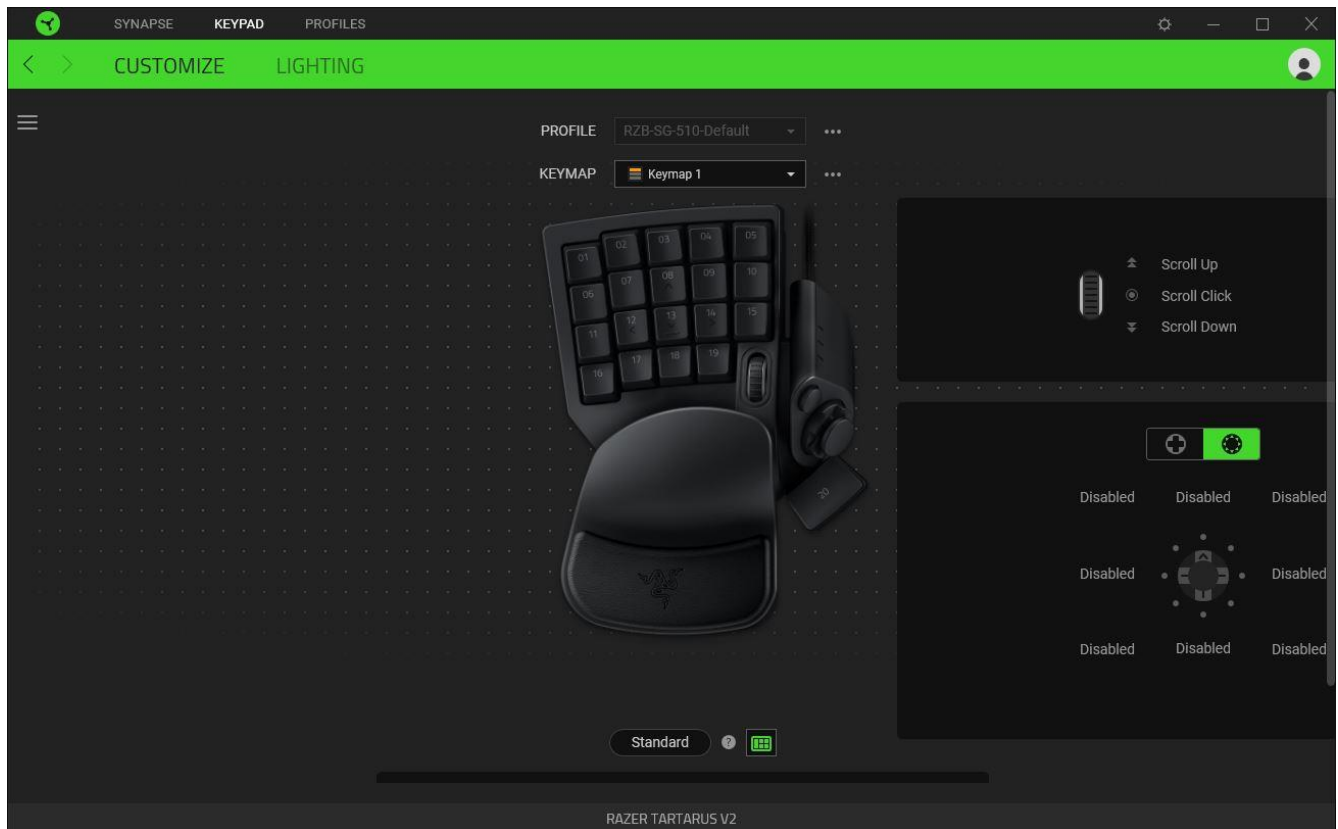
SYNAPSE KEYPAD PROFILES

CUSTOMIZE LIGHTING

PROFILE RZB-SG-510-Default •••

KEYMAP Keymap 1 •••

01 02 03 04 05
06 07 08 09 10
11 12 13 14 15
16 17 18 19
20

Scroll Up
Scroll Click
Scroll Down

Disabled Disabled Disabled
Disabled Disabled
Disabled Disabled Disabled

Standard

RAZER TARTARUS V2